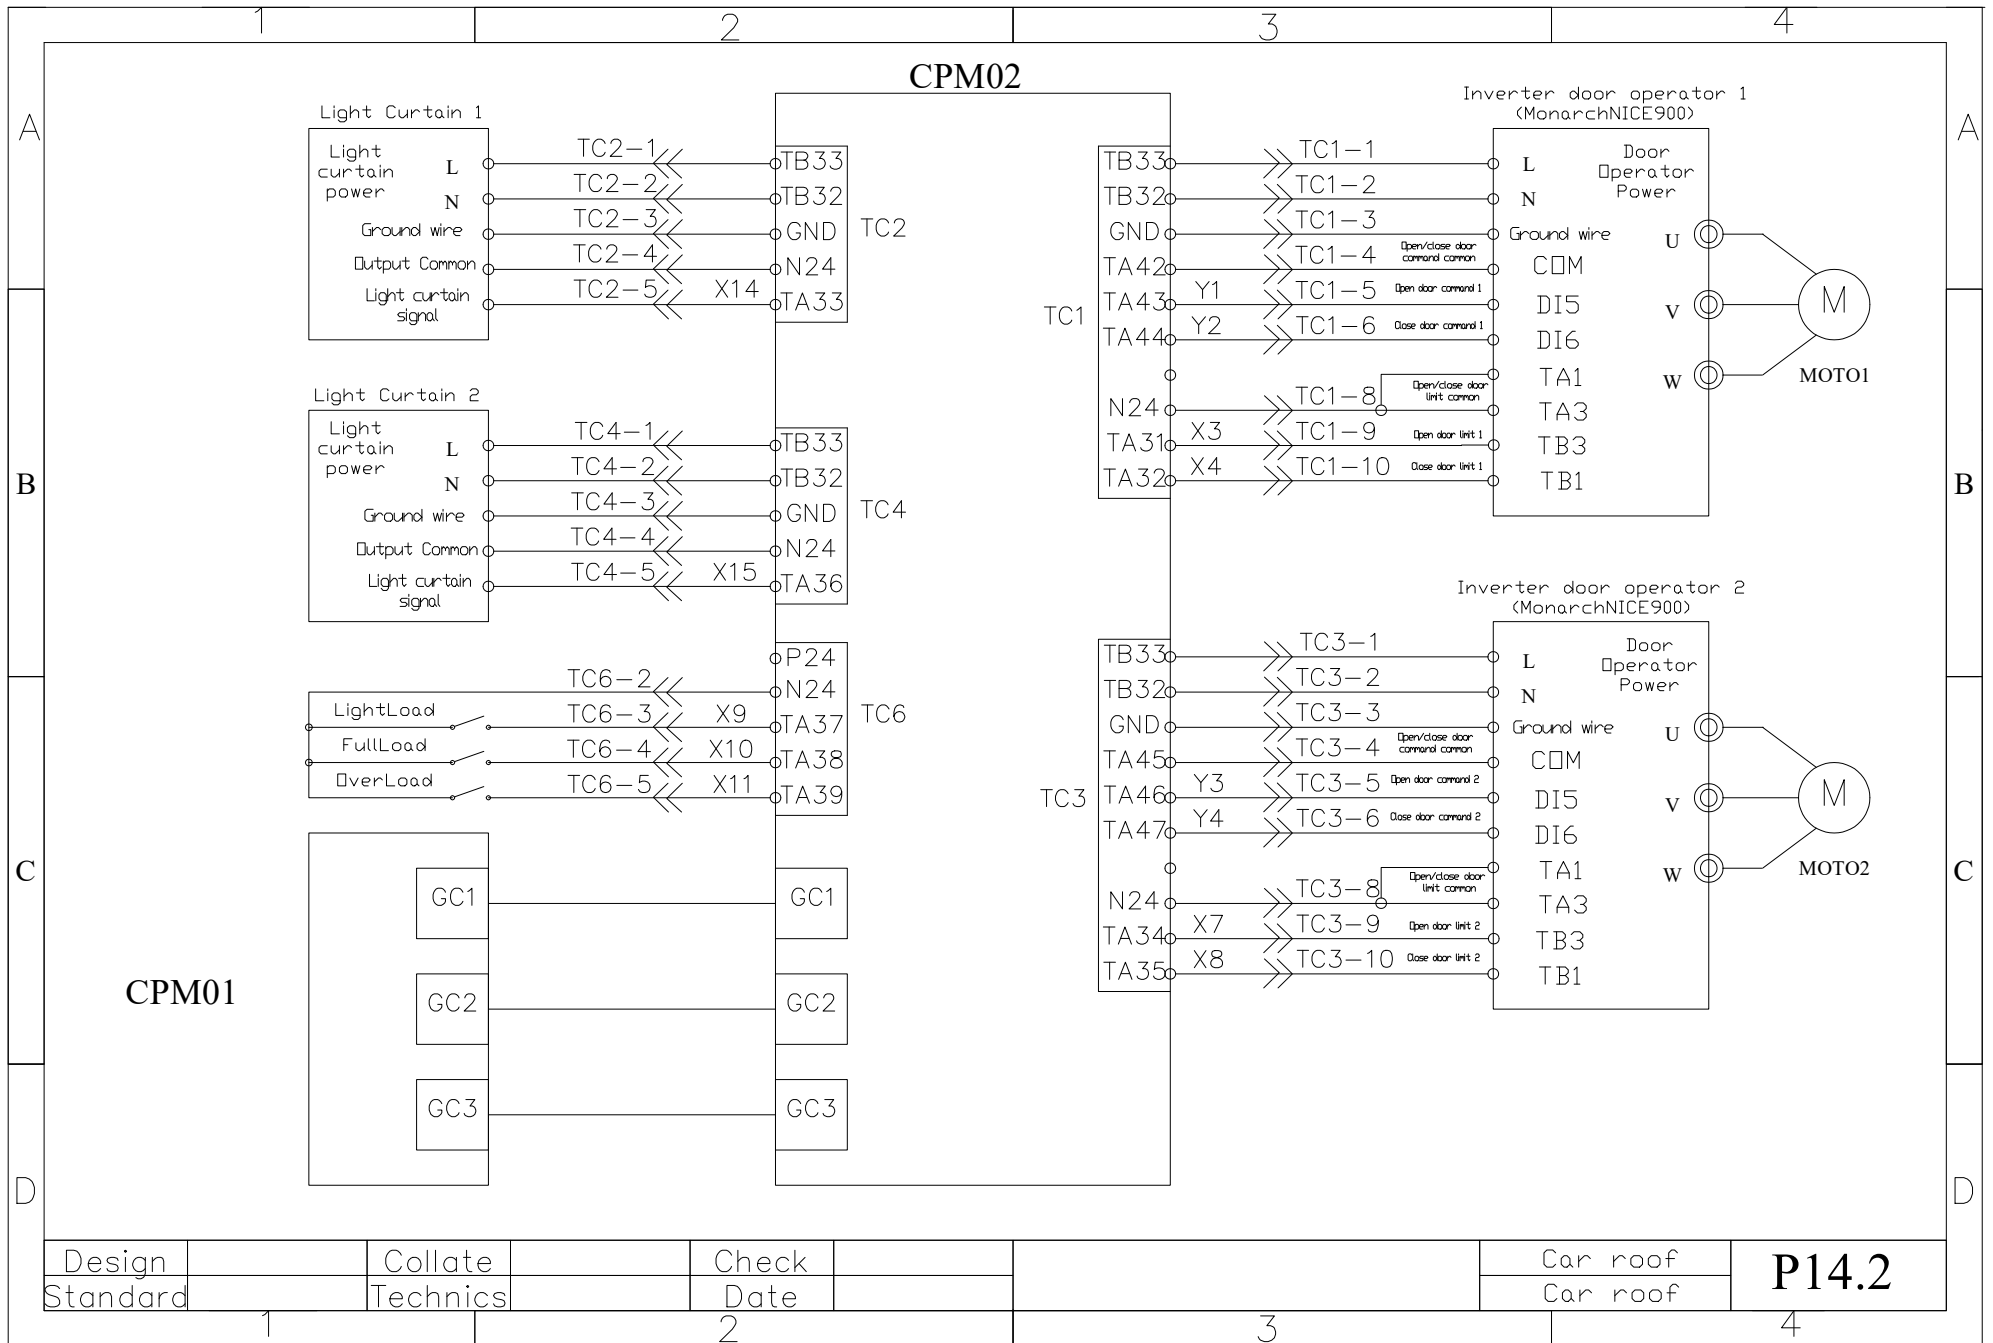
1 2 3 4

A

CPM02

Light Curtain 1

Light curtain power L N
Ground wire
Output Common
Light curtain signal

TC2-1 TB33
TC2-2 TB32
TC2-3 GND TC2
TC2-4 N24
TC2-5 X14 TA33

Inverter door operator 1
(MonarchNICE900)

TB33 TC1-1 L Door Operator Power
TB32 TC1-2 N
GND TC1-3 Ground wire U
TA42 TC1-4 Open/close door command common COM
TA43 Y1 TC1-5 Open door command 1 DI5 V M
TC1 TA44 Y2 TC1-6 Close door command 1 DI6
TA1 W MOTO1
N24 TC1-8 Open/close door limit common TA3
TA31 X3 TC1-9 Open door limit 1 TB3
TA32 X4 TC1-10 Close door limit 1 TB1

Light Curtain 2

Light curtain power L N
Ground wire
Output Common
Light curtain signal

TC4-1 TB33
TC4-2 TB32
TC4-3 GND TC4
TC4-4 N24
TC4-5 X15 TA36

B

P24
TC6-2 N24
LightLoad TC6-3 X9 TA37 TC6
FullLoad TC6-4 X10 TA38
OverLoad TC6-5 X11 TA39

Inverter door operator 2
(MonarchNICE900)

TB33 TC3-1 L Door Operator Power
TB32 TC3-2 N
GND TC3-3 Ground wire U
TA45 TC3-4 Open/close door command common COM
TC3 TA46 Y3 TC3-5 Open door command 2 DI5 V M
TA47 Y4 TC3-6 Close door command 2 DI6
TA1 W MOTO2
N24 TC3-8 Open/close door limit common TA3
TA34 X7 TC3-9 Open door limit 2 TB3
TA35 X8 TC3-10 Close door limit 2 TB1

C

GC1 GC1
CPM01
GC2 GC2
GC3 GC3

D

| Design | | Collate | | Check | | | Car roof | P14.2 |
|---|---|---|---|---|---|---|---|---|
| Standard | | Technics | | Date | | | Car roof | |

1 2 3 4